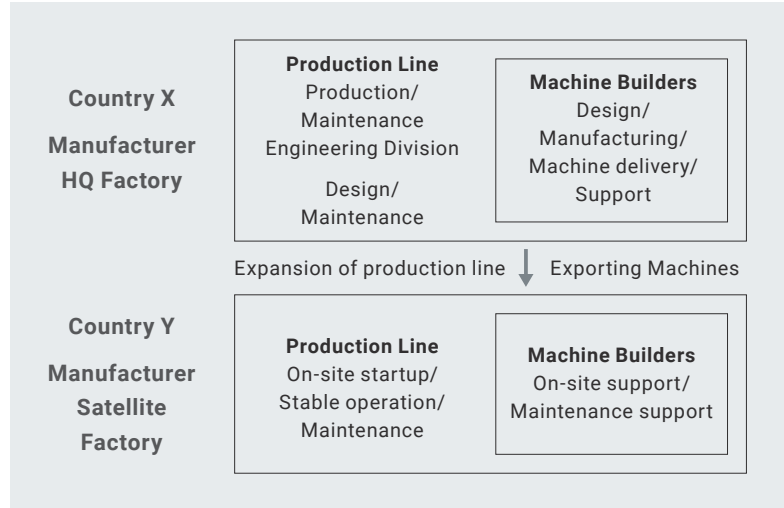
Country X

Manufacturer HQ Factory

Production Line
Production/ Maintenance Engineering Division

Design/ Maintenance

Machine Builders
Design/ Manufacturing/ Machine delivery/ Support

Expansion of production line

Exporting Machines

Country Y

Manufacturer Satellite Factory

Production Line
On-site startup/ Stable operation/ Maintenance

Machine Builders
On-site support/ Maintenance support